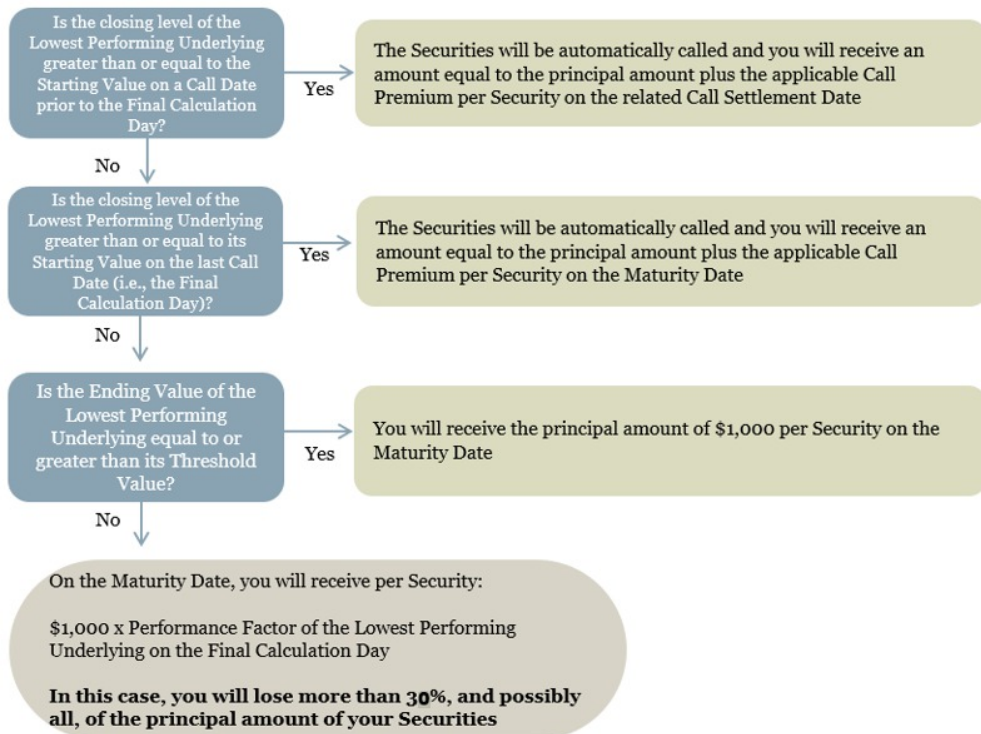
Is the closing level of the Lowest Performing Underlying greater than or equal to the Starting Value on a Call Date prior to the Final Calculation Day?

Yes

The Securities will be automatically called and you will receive an amount equal to the principal amount plus the applicable Call Premium per Security on the related Call Settlement Date

No

Is the closing level of the Lowest Performing Underlying greater than or equal to its Starting Value on the last Call Date (i.e., the Final Calculation Day)?

Yes

The Securities will be automatically called and you will receive an amount equal to the principal amount plus the applicable Call Premium per Security on the Maturity Date

No

Is the Ending Value of the Lowest Performing Underlying equal to or greater than its Threshold Value?

Yes

You will receive the principal amount of $1,000 per Security on the Maturity Date

No

On the Maturity Date, you will receive per Security:

$1,000 x Performance Factor of the Lowest Performing Underlying on the Final Calculation Day

**In this case, you will lose more than 30%, and possibly all, of the principal amount of your Securities**